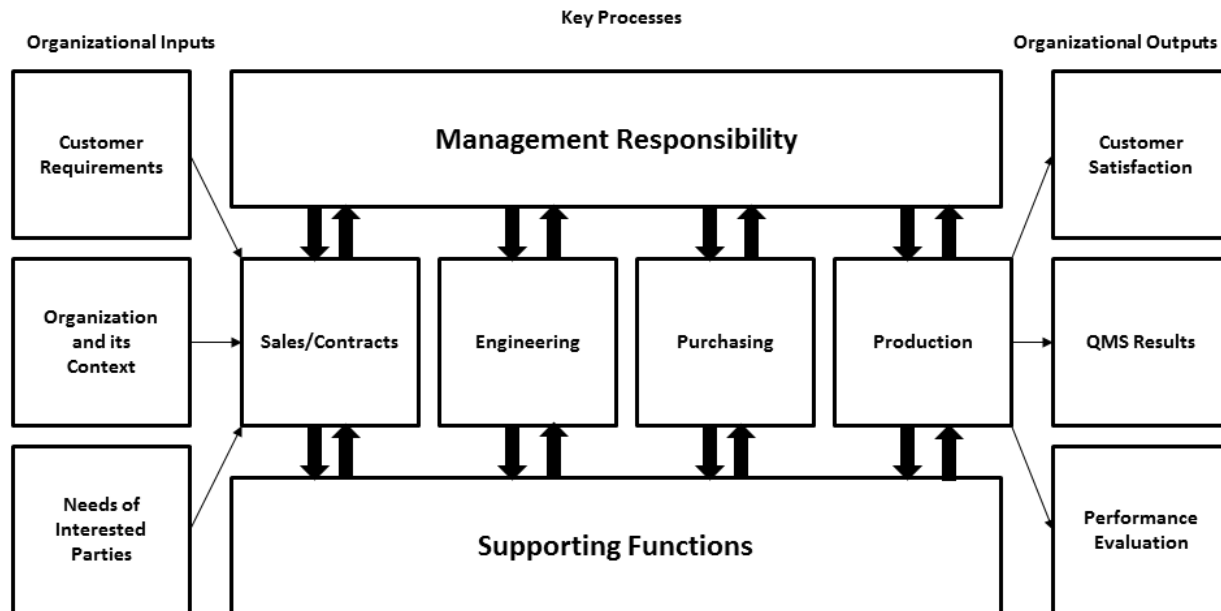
Key Processes

Organizational Inputs

Organizational Outputs

Customer Requirements

Organization and its Context

Needs of Interested Parties

Management Responsibility

Sales/Contracts

Engineering

Purchasing

Production

Supporting Functions

Customer Satisfaction

QMS Results

Performance Evaluation